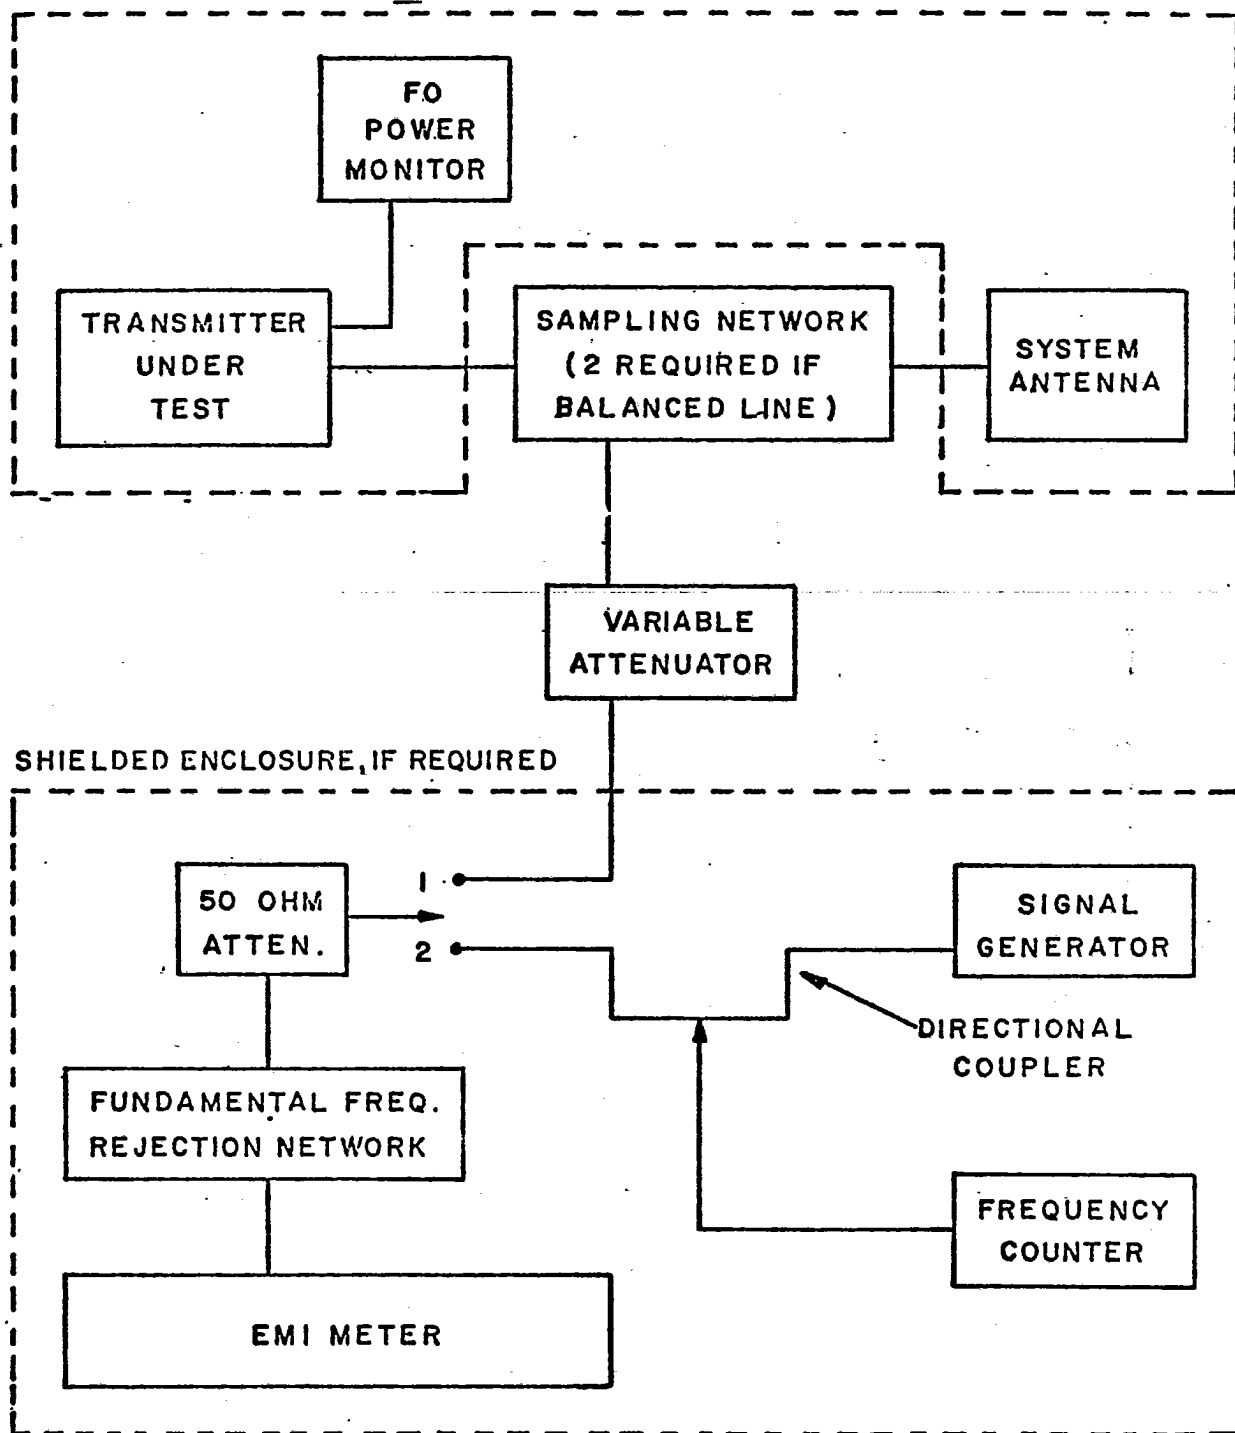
FO
POWER
MONITOR

TRANSMITTER
UNDER
TEST

SAMPLING NETWORK
(2 REQUIRED IF
BALANCED LINE)

SYSTEM
ANTENNA

VARIABLE
ATTENUATOR

SHIELDED ENCLOSURE, IF REQUIRED

50 OHM
ATTEN.

1

2

SIGNAL
GENERATOR

DIRECTIONAL
COUPLER

FUNDAMENTAL FREQ.
REJECTION NETWORK

FREQUENCY
COUNTER

EMI METER